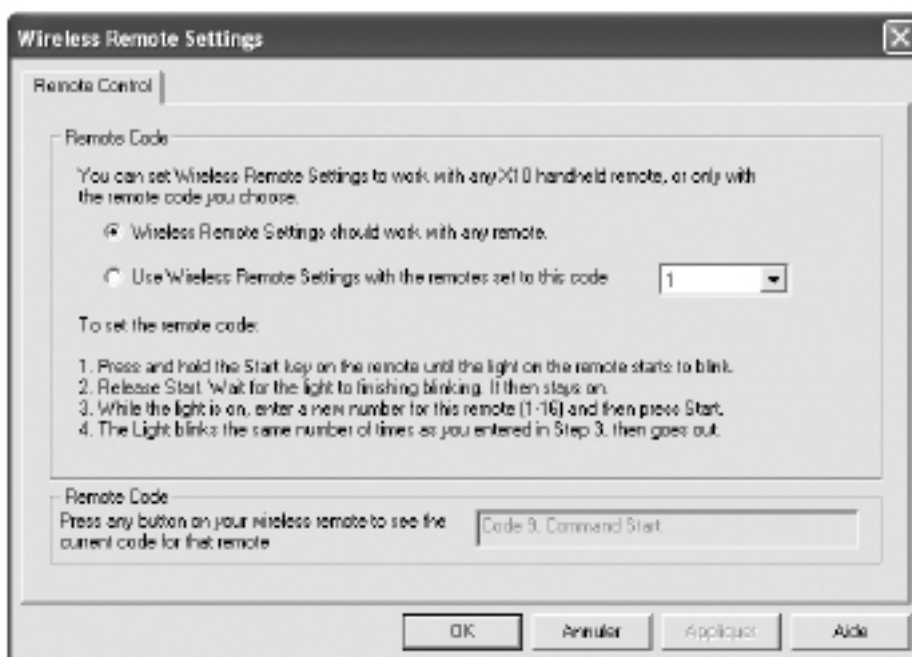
Wireless Remote Settings

Remote Control

Remote Code

You can set Wireless Remote Settings to work with any X10 handheld remote, or only with the remote code you choose.

Wireless Remote Settings should work with any remote.

Use Wireless Remote Settings with the remotes set to this code

1

To set the remote code:

1. Press and hold the Start key on the remote until the light on the remote starts to blink.
2. Release Start. Wait for the light to finishing blinking. It then stays on.
3. While the light is on, enter a new number for this remote (1-16) and then press Start.
4. The Light blinks the same number of times as you entered in Step 3, then goes out.

Remote Code

Press any button on your wireless remote to see the current code for that remote

Code 9, Command Start

OK

Annuler

Appliquer

Aide